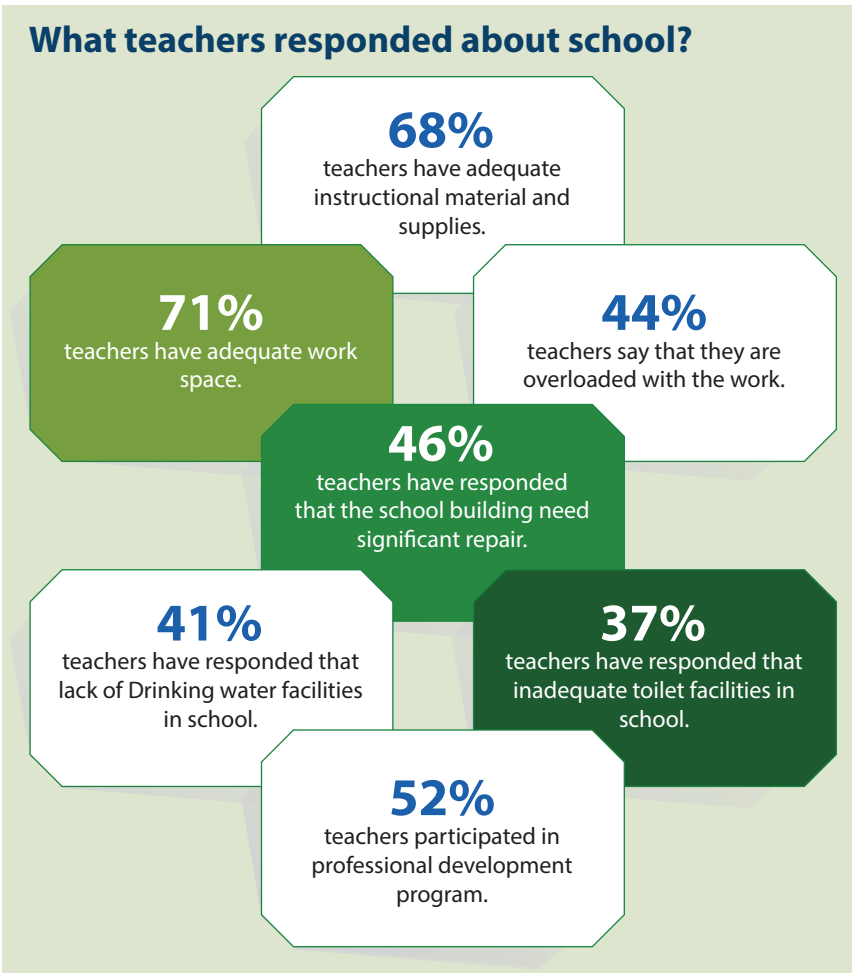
What teachers responded about school?

68%
teachers have adequate instructional material and supplies.

71%
teachers have adequate work space.

44%
teachers say that they are overloaded with the work.

46%
teachers have responded that the school building need significant repair.

41%
teachers have responded that lack of Drinking water facilities in school.

37%
teachers have responded that inadequate toilet facilities in school.

52%
teachers participated in professional development program.